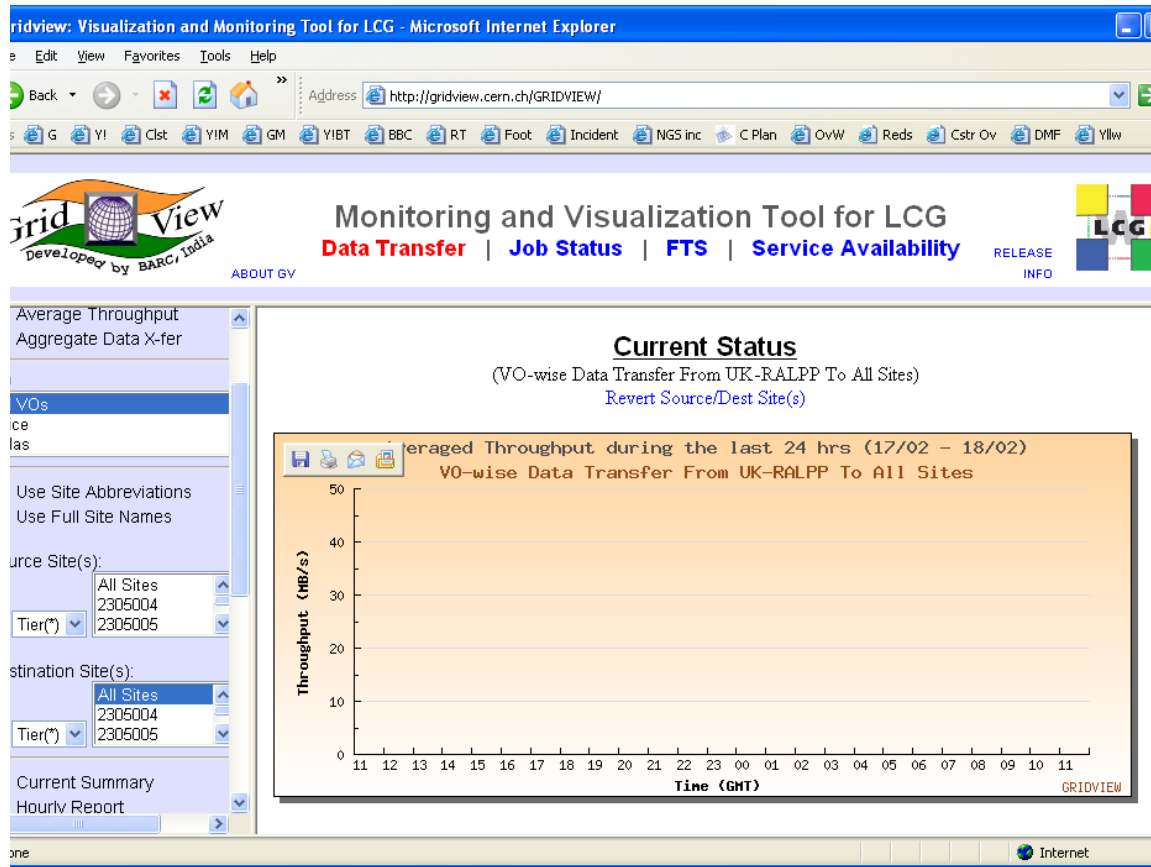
ridview: Visualization and Monitoring Tool for LCG - Microsoft Internet Explorer

e Edit View Favorites Tools Help

Back

Address http://gridview.cern.ch/GRIDVIEW/

s G Y! Clst Y!M GM Y!BT BBC RT Foot Incident NGS inc C Plan OvW Reds Cstr Ov DMF Yllw

Grid View
Developed by BARC, India

ABOUT GV

Monitoring and Visualization Tool for LCG

Data Transfer | Job Status | FTS | Service Availability

RELEASE INFO

LCG

Average Throughput
Aggregate Data X-fer

VOs
ice
las

Use Site Abbreviations
Use Full Site Names

urce Site(s):
Tier(*)
All Sites
2305004
2305005

stination Site(s):
Tier(*)
All Sites
2305004
2305005

Current Summary
Hourly Report

Current Status

(VO-wise Data Transfer From UK-RALPP To All Sites)

Revert Source/Dest Site(s)

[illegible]eraged Throughput during the last 24 hrs (17/02 - 18/02)
VO-wise Data Transfer From UK-RALPP To All Sites

| Throughput (MB/s) |
|---|
| 50 |
| 40 |
| 30 |
| 20 |
| 10 |
| 0 |

11 12 13 14 15 16 17 18 19 20 21 22 23 00 01 02 03 04 05 06 07 08 09 10 11

Time (GMT)

GRIDVIEW

one

Internet